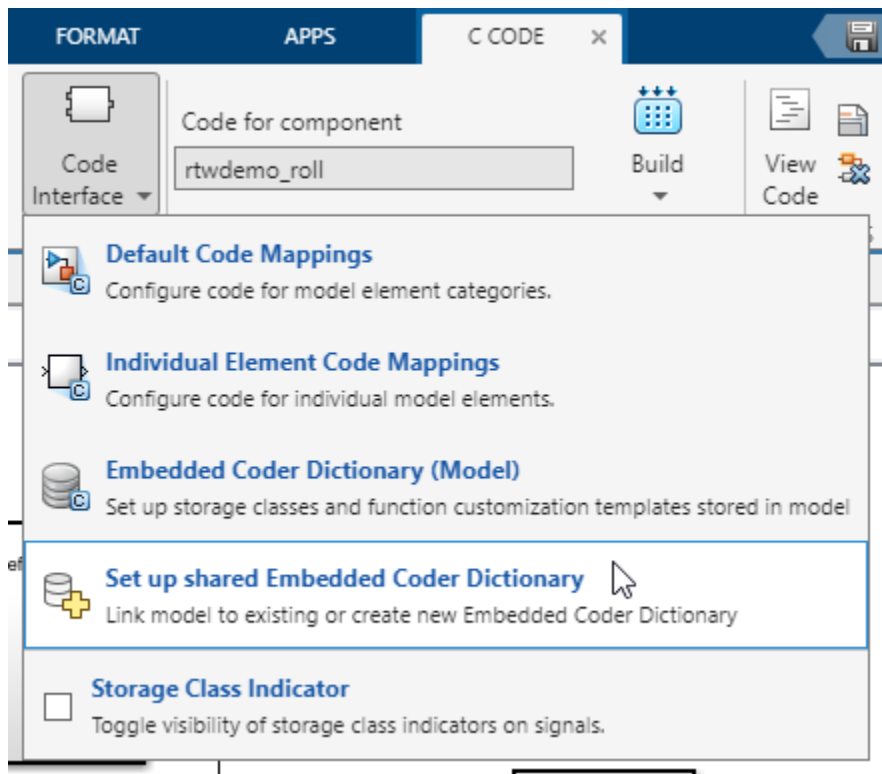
FORMAT APPS C CODE ×

Code Interface ▾

Code for component

rtwdemo_roll

Build ▾

View Code

Default Code Mappings
Configure code for model element categories.

Individual Element Code Mappings
Configure code for individual model elements.

Embedded Coder Dictionary (Model)
Set up storage classes and function customization templates stored in model

Set up shared Embedded Coder Dictionary
Link model to existing or create new Embedded Coder Dictionary

Storage Class Indicator
Toggle visibility of storage class indicators on signals.